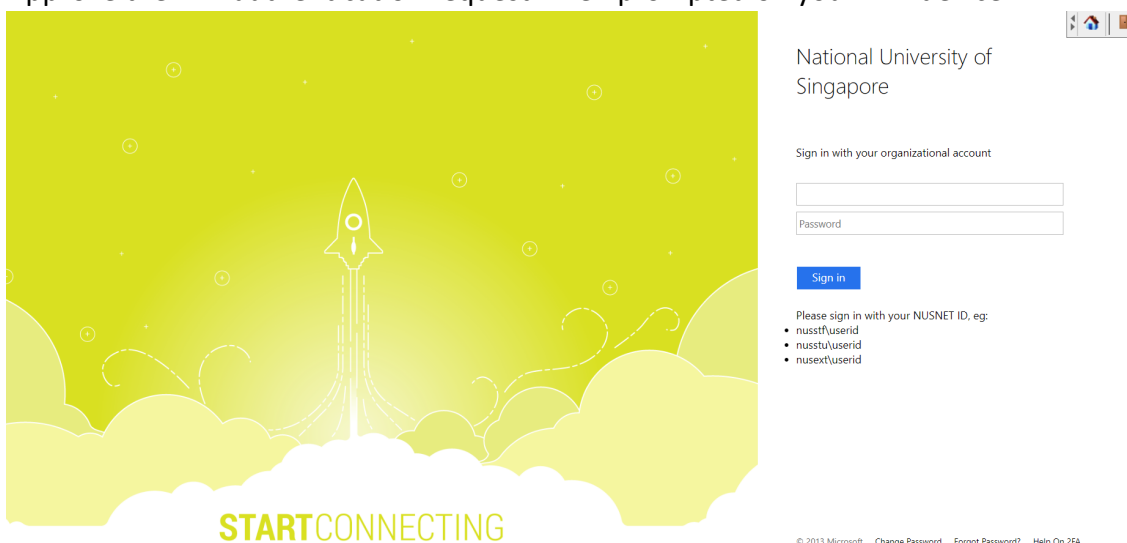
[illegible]

National University of Singapore

Sign in with your organizational account

Password

Sign in

Please sign in with your NUSNET ID, eg:
- nusstf\userid
- nusstu\userid
- nusext\userid

STARTCONNECTING

© 2013 Microsoft Change Password Forgot Password? Help On 2FA